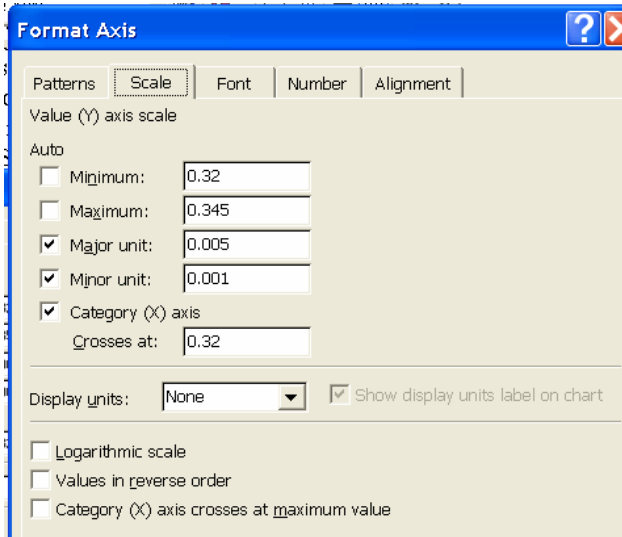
Format Axis

Patterns | Scale | Font | Number | Alignment

Value (Y) axis scale

Auto

Minimum: 0.32

Maximum: 0.345

Major unit: 0.005

Minor unit: 0.001

Category (X) axis

Crosses at: 0.32

Display units: None

Show display units label on chart

Logarithmic scale

Values in reverse order

Category (X) axis crosses at maximum value